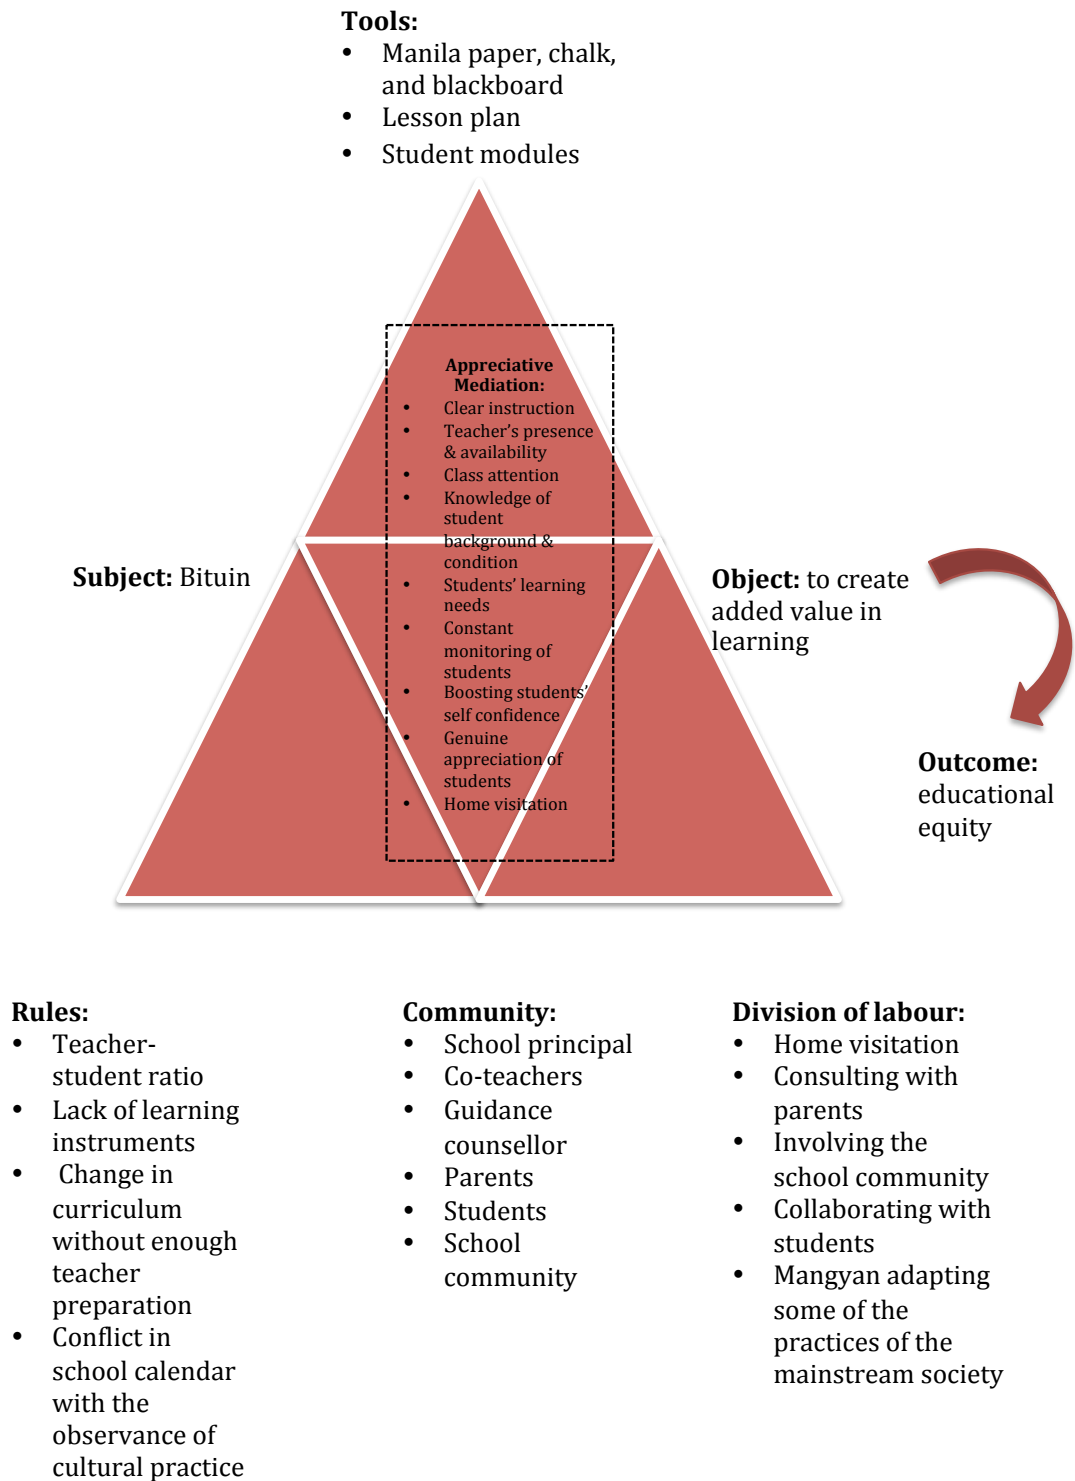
**Tools:**
- Manila paper, chalk, and blackboard
- Lesson plan
- Student modules

**Appreciative Mediation:**
- Clear instruction
- Teacher's presence & availability
- Class attention
- Knowledge of student background & condition
- Students' learning needs
- Constant monitoring of students
- Boosting students' self confidence
- Genuine appreciation of students
- Home visitation

**Subject:** Bituin

**Object:** to create added value in learning

**Outcome:** educational equity

**Rules:**
- Teacher-student ratio
- Lack of learning instruments
- Change in curriculum without enough teacher preparation
- Conflict in school calendar with the observance of cultural practice

**Community:**
- School principal
- Co-teachers
- Guidance counsellor
- Parents
- Students
- School community

**Division of labour:**
- Home visitation
- Consulting with parents
- Involving the school community
- Collaborating with students
- Mangyan adapting some of the practices of the mainstream society